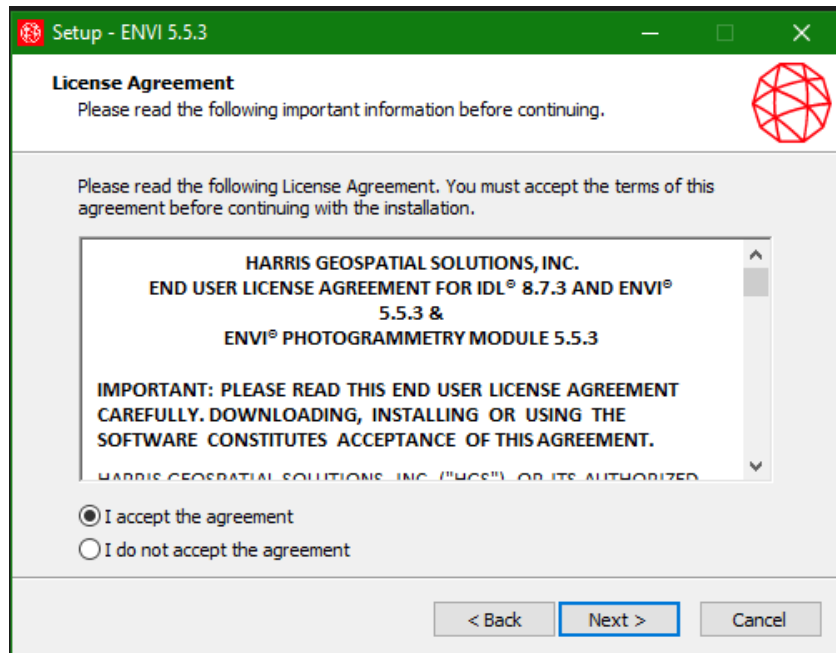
Setup - ENVI 5.5.3

License Agreement
Please read the following important information before continuing.

Please read the following License Agreement. You must accept the terms of this agreement before continuing with the installation.

HARRIS GEOSPATIAL SOLUTIONS, INC.
END USER LICENSE AGREEMENT FOR IDL® 8.7.3 AND ENVI® 5.5.3 &
ENVI® PHOTOGRAMMETRY MODULE 5.5.3

IMPORTANT: PLEASE READ THIS END USER LICENSE AGREEMENT CAREFULLY. DOWNLOADING, INSTALLING OR USING THE SOFTWARE CONSTITUTES ACCEPTANCE OF THIS AGREEMENT.

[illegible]

I accept the agreement
I do not accept the agreement

< Back
Next >
Cancel